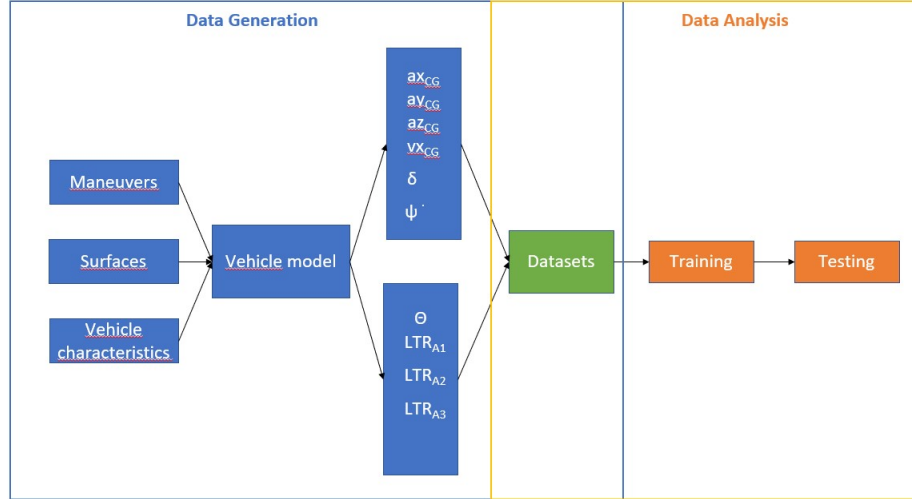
Data Generation

Data Analysis

Maneuvers

Surfaces

Vehicle characteristics

Vehicle model

$ax_{CG}$
$ay_{CG}$
$az_{CG}$
$vx_{CG}$
$\delta$
$\dot{\psi}$

$\Theta$
$LTR_{A1}$
$LTR_{A2}$
$LTR_{A3}$

Datasets

Training

Testing